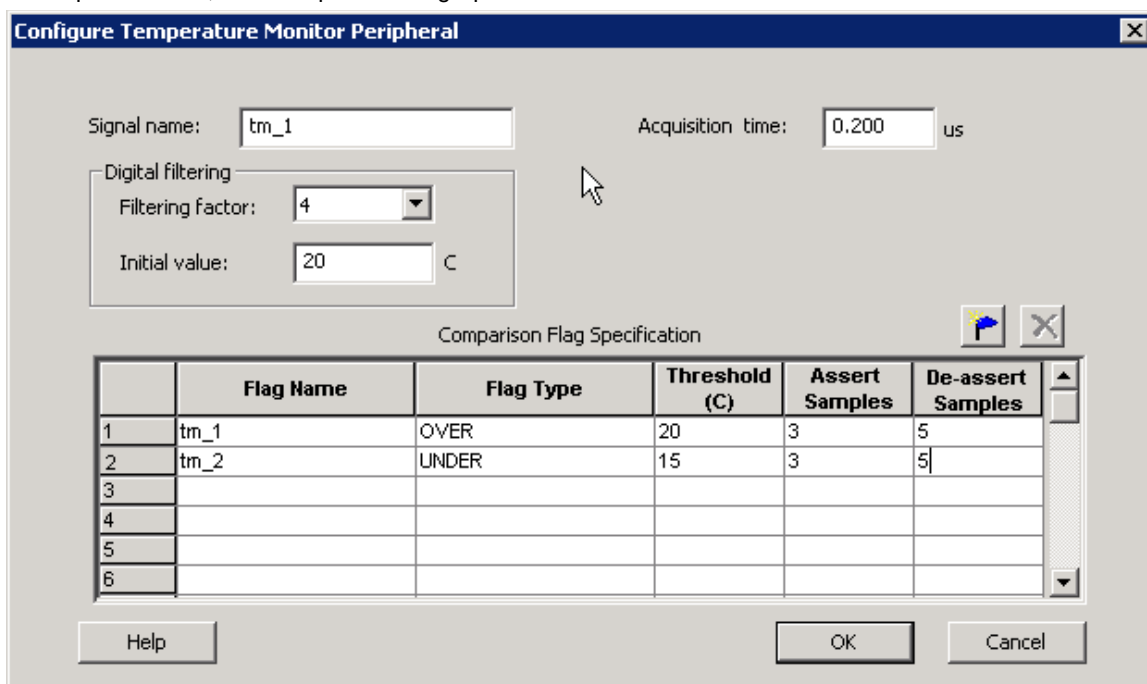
Configure Temperature Monitor Peripheral

Signal name: tm_1

Acquisition time: 0.200 us

Digital filtering

Filtering factor: 4

Initial value: 20 C

Comparison Flag Specification

| | Flag Name | Flag Type | Threshold (C) | Assert Samples | De-assert Samples |
|---|---|---|---|---|---|
| 1 | tm_1 | OVER | 20 | 3 | 5 |
| 2 | tm_2 | UNDER | 15 | 3 | 5 |
| 3 | | | | | |
| 4 | | | | | |
| 5 | | | | | |
| 6 | | | | | |

Help

OK

Cancel